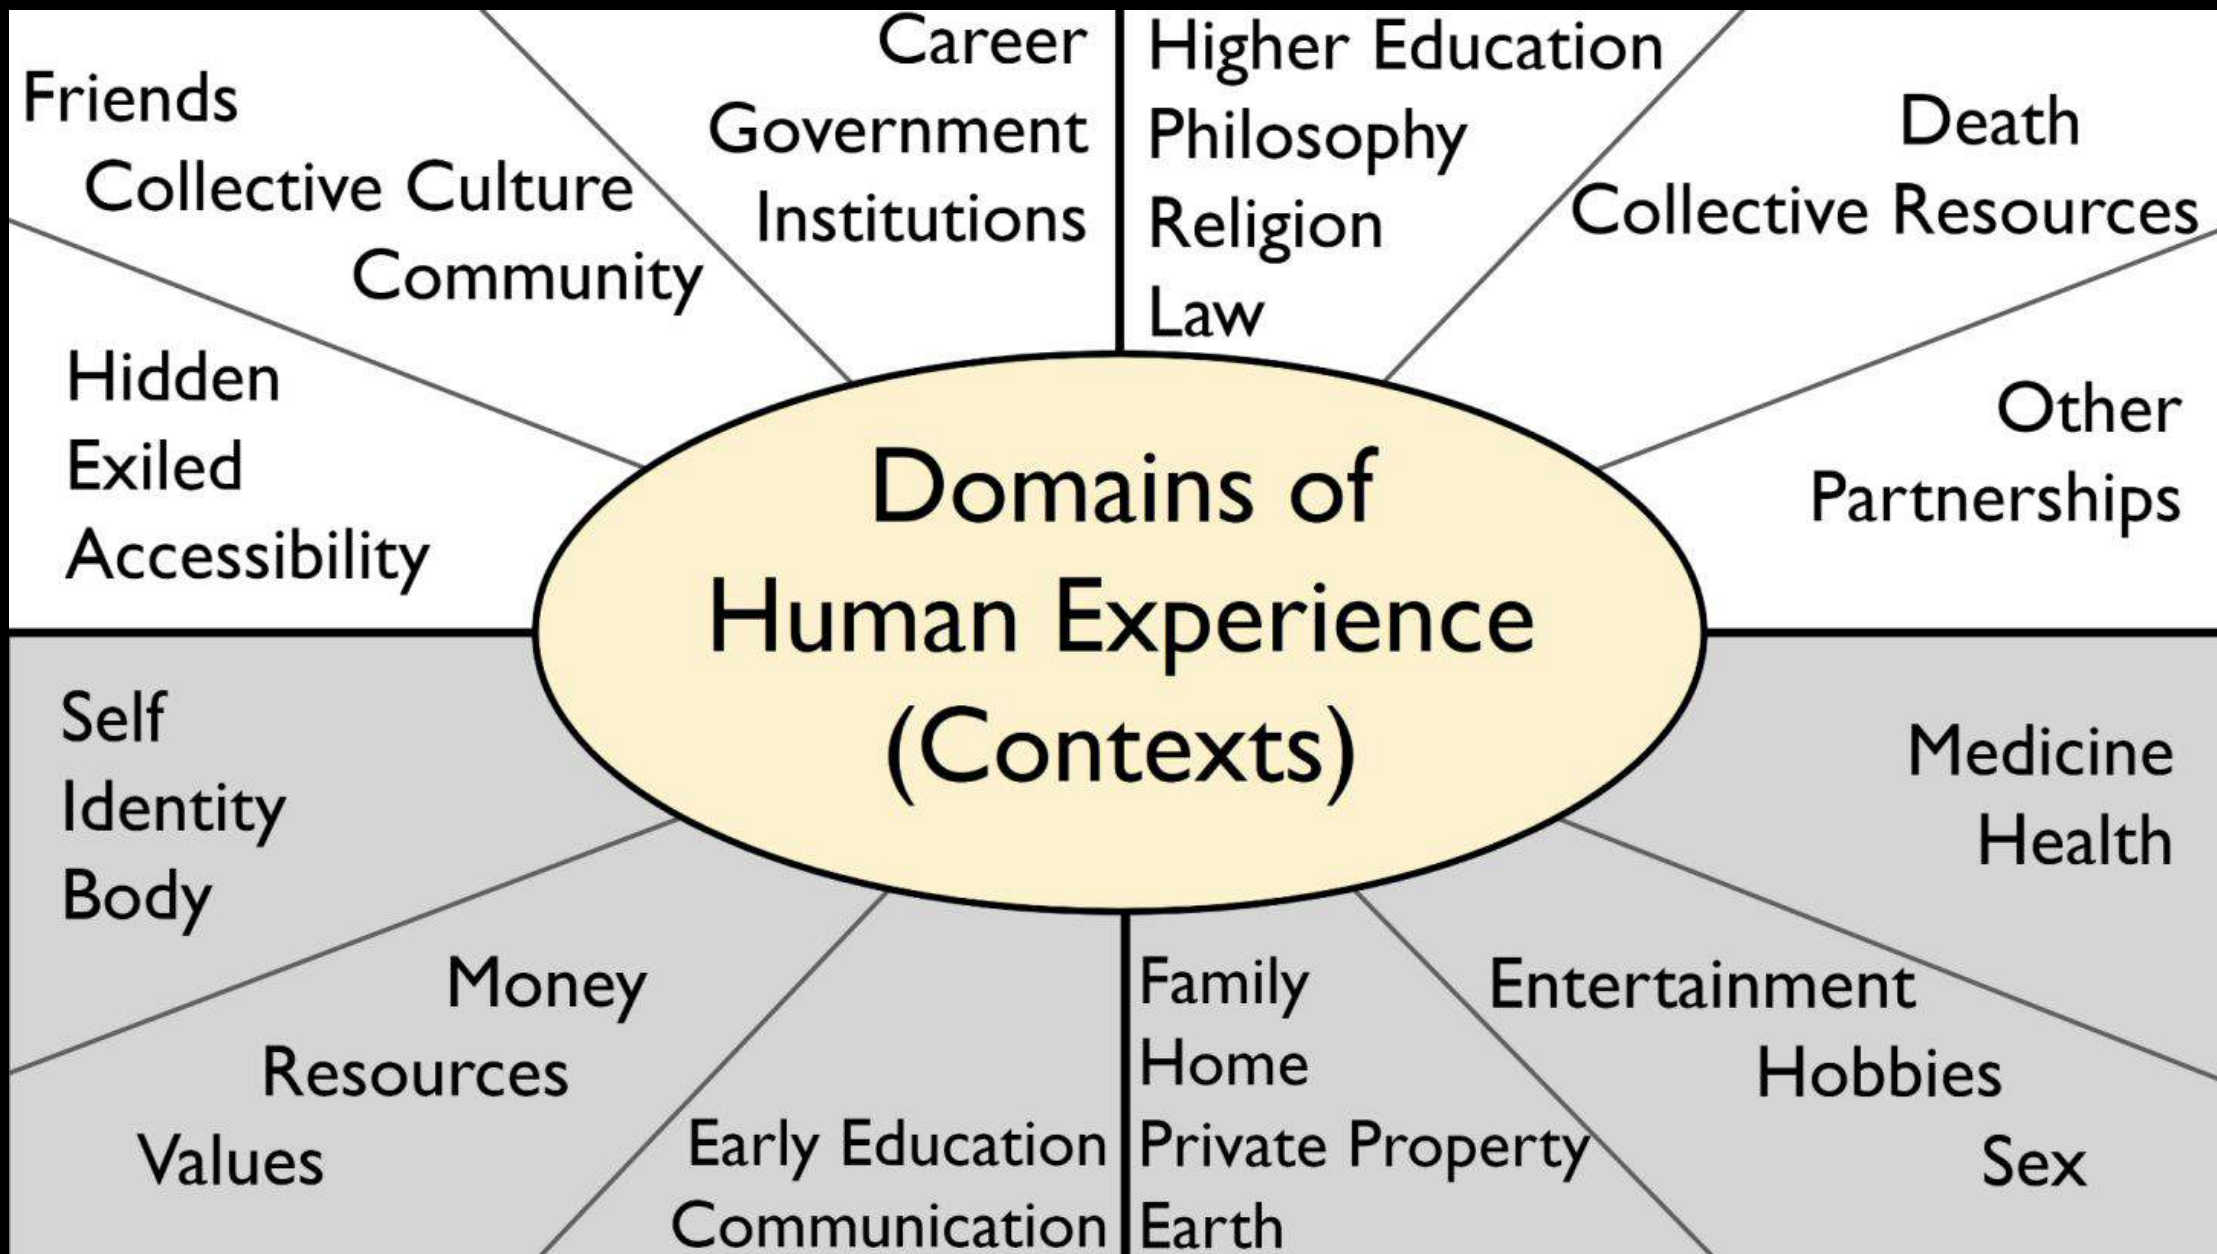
Friends
Collective Culture
Community

Career
Government
Institutions

Higher Education
Philosophy
Religion
Law

Death
Collective Resources

Hidden
Exiled
Accessibility

Domains of
Human Experience
(Contexts)

Other
Partnerships

Self
Identity
Body

Medicine
Health

Money
Resources
Values

Early Education
Communication

Family
Home
Private Property
Earth

Entertainment
Hobbies
Sex